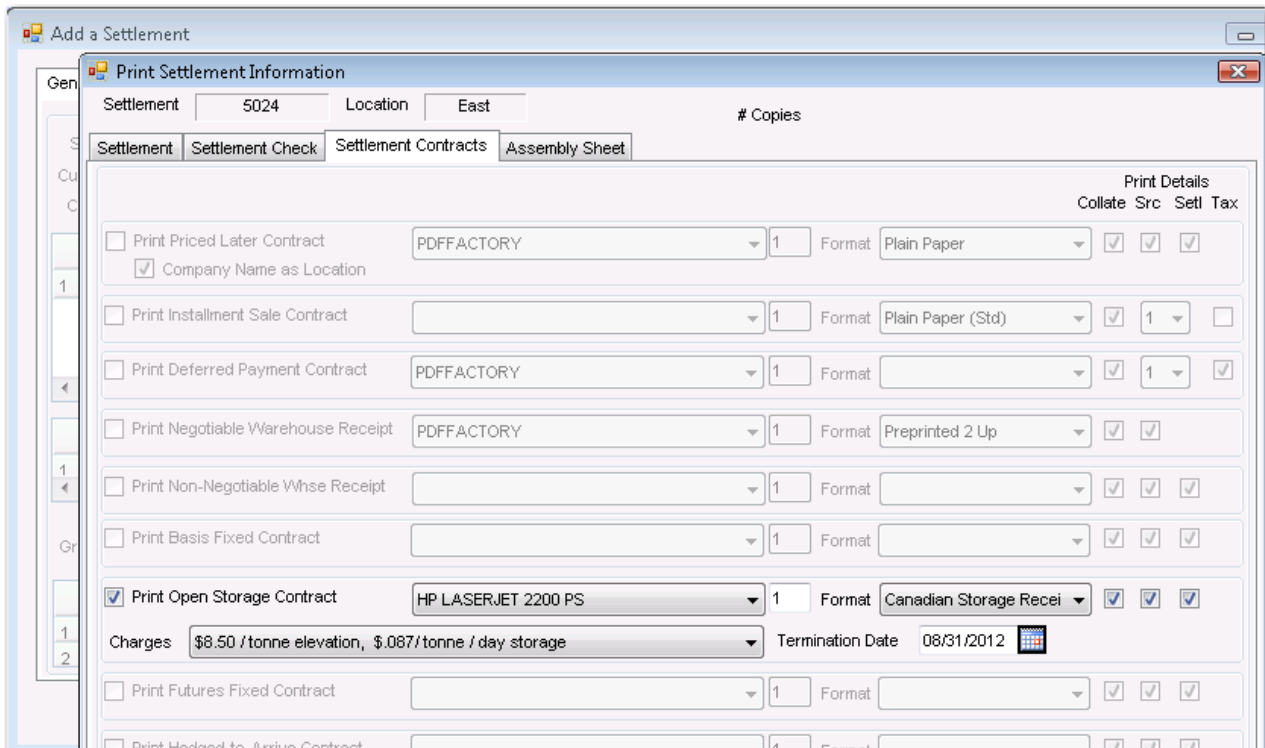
Add a Settlement

Gen

S

Cu

C

1

1

Gr

1

2

Print Settlement Information

Settlement 5024 Location East

# Copies

Settlement | Settlement Check | Settlement Contracts | Assembly Sheet

Print Details
Collate Src Setl Tax

Print Priced Later Contract PDFFACTORY 1 Format Plain Paper
Company Name as Location

Print Installment Sale Contract 1 Format Plain Paper (Std) 1

Print Deferred Payment Contract PDFFACTORY 1 Format 1

Print Negotiable Warehouse Receipt PDFFACTORY 1 Format Preprinted 2 Up

Print Non-Negotiable Whse Receipt 1 Format

Print Basis Fixed Contract 1 Format

Print Open Storage Contract HP LASERJET 2200 PS 1 Format Canadian Storage Recei

Charges $8.50 / tonne elevation, $.087/ tonne / day storage Termination Date 08/31/2012

Print Futures Fixed Contract 1 Format

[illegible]